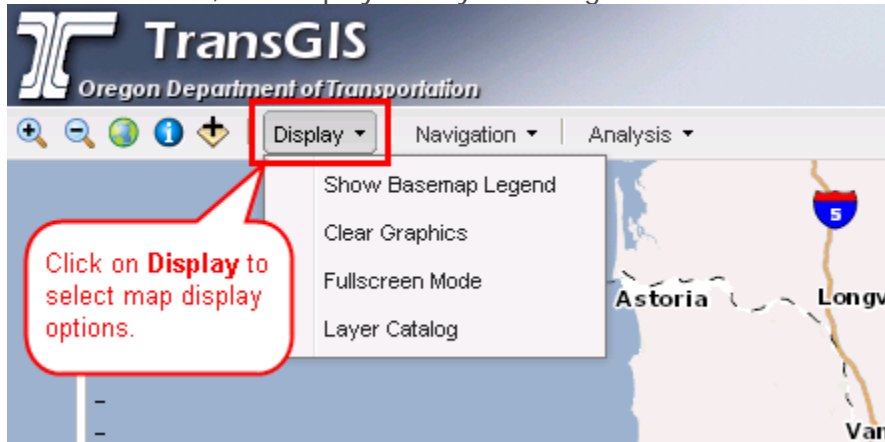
TransGIS
Oregon Department of Transportation

Display ▾
Navigation ▾
Analysis ▾

Show Basemap Legend
Clear Graphics
Fullscreen Mode
Layer Catalog

Click on **Display** to select map display options.

5
Astoria
Longv
Van